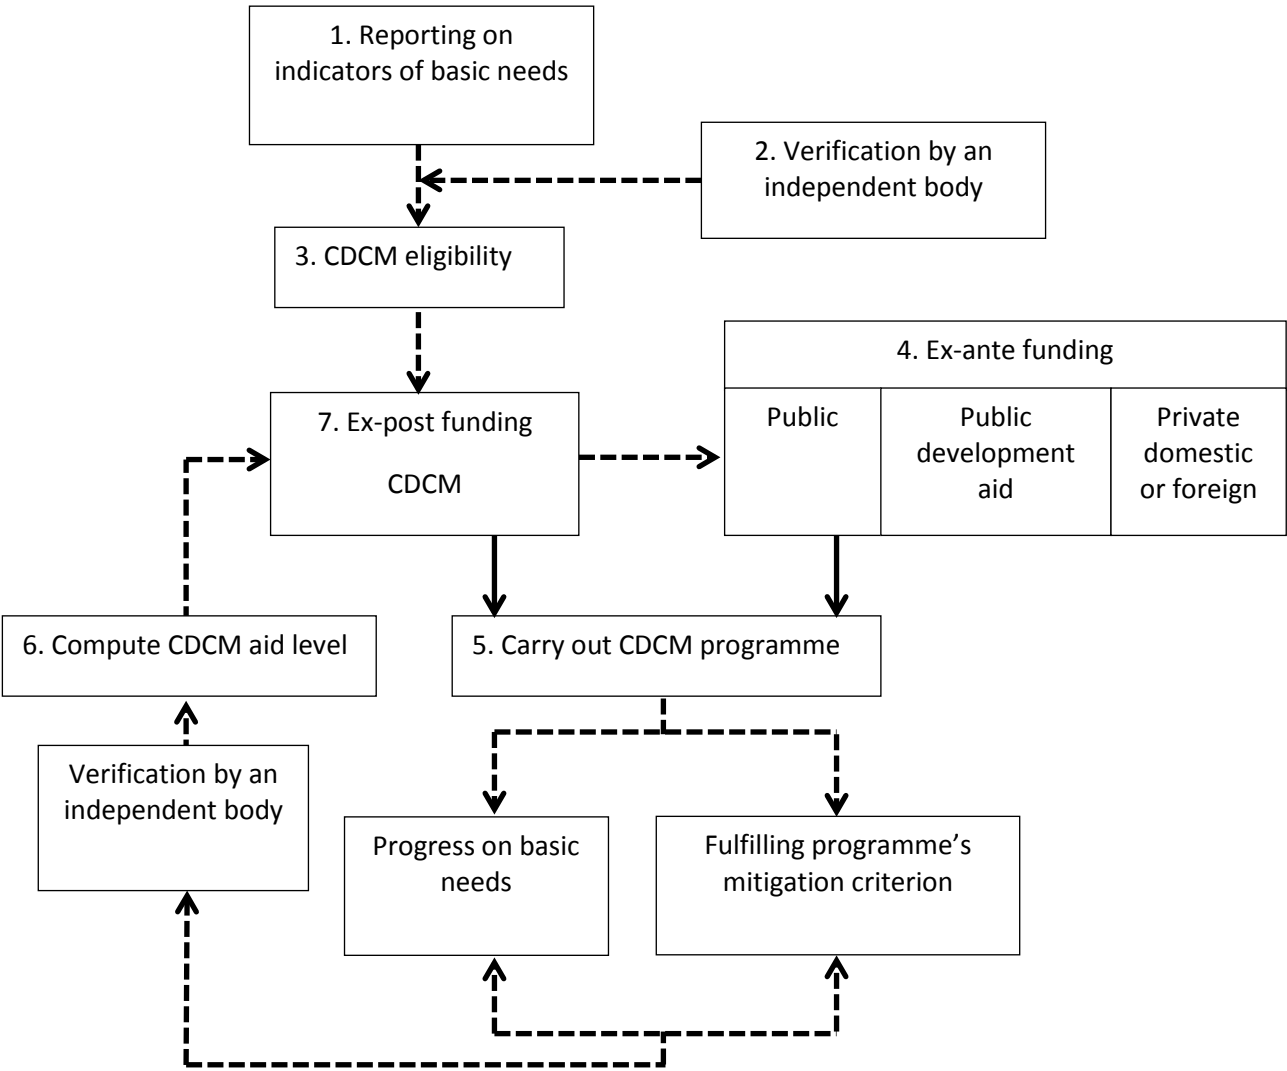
1. Reporting on indicators of basic needs

2. Verification by an independent body

3. CDCM eligibility

4. Ex-ante funding

| Public | Public development aid | Private domestic or foreign |
|---|---|---|

7. Ex-post funding

CDCM

6. Compute CDCM aid level

5. Carry out CDCM programme

Verification by an independent body

Progress on basic needs

Fulfilling programme's mitigation criterion